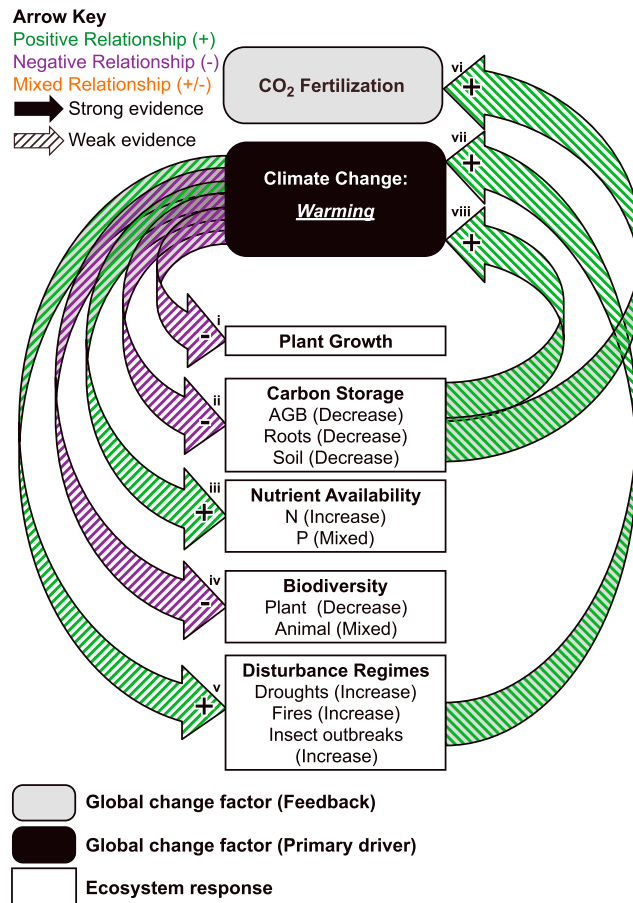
Arrow Key
Positive Relationship (+)
Negative Relationship (-)
Mixed Relationship (+/-)
Strong evidence
Weak evidence

$CO_2$ Fertilization

Climate Change:
Warming

vi +
vii +
viii +

i -
Plant Growth

ii -
Carbon Storage
AGB (Decrease)
Roots (Decrease)
Soil (Decrease)

iii +
Nutrient Availability
N (Increase)
P (Mixed)

iv -
Biodiversity
Plant (Decrease)
Animal (Mixed)

v +
Disturbance Regimes
Droughts (Increase)
Fires (Increase)
Insect outbreaks
(Increase)

Global change factor (Feedback)
Global change factor (Primary driver)
Ecosystem response